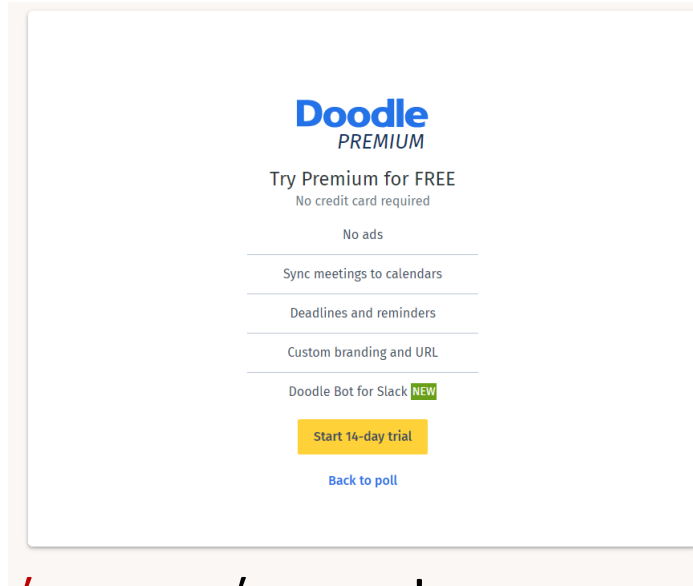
Doodle
PREMIUM

Try Premium for FREE
No credit card required

No ads

Sync meetings to calendars

Deadlines and reminders

Custom branding and URL

Doodle Bot for Slack NEW

Start 14-day trial

Back to poll